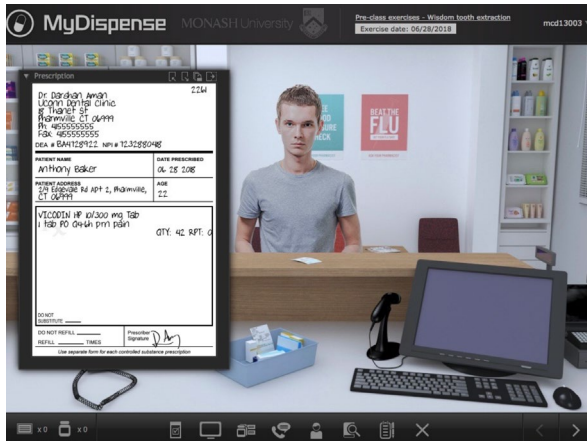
MyDispense MONASH University

Pre-class exercises - Wisdom tooth extraction

Exercise date: 06/28/2018

mcd13003

Prescription

2264

Dr Darshan Aman
Uconn Dental Clinic
15 Thanet St
Pharmville CT 06999
Ph: 4555555555
Fax: 4555555555

DEA # BA4128922 NPI # 1232882048

PATIENT NAME
Anthony Baker

DATE PRESCRIBED
06 28 2018

PATIENT ADDRESS
24 Eastvale Rd Apt 2, Pharmville, CT 06999

AGE
22

VICODIN HP 10/300 mg Tab
1 tab PO Q4-6h prn pain

QTY: 42 RPT: 0

DO NOT SUBSTITUTE

DO NOT REFILL

REFILL TIMES

Prescriber Signature

Use separate form for each controlled substance prescription

BEAT THE FLU

x 0

x 0